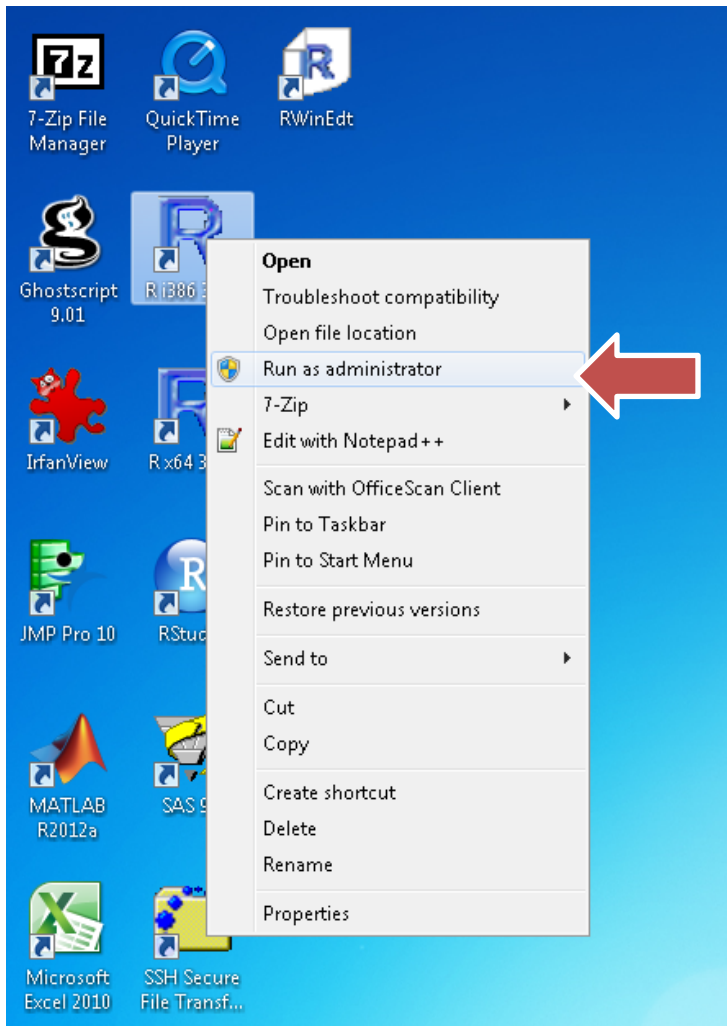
7z
7-Zip File Manager

QuickTime Player

RWinEdt

Ghostscript 9.01

R i386 3

IrfanView

R x64 3

JMP Pro 10

RStud

MATLAB R2012a

SAS 9

Microsoft Excel 2010

SSH Secure File Transf...

Open
Troubleshoot compatibility
Open file location
Run as administrator
7-Zip
Edit with Notepad++
Scan with OfficeScan Client
Pin to Taskbar
Pin to Start Menu
Restore previous versions
Send to
Cut
Copy
Create shortcut
Delete
Rename
Properties